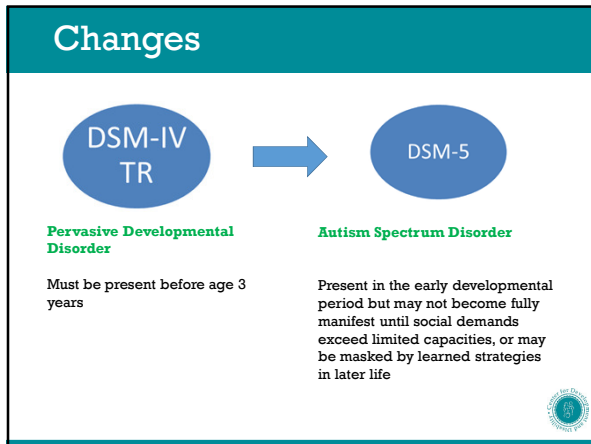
Changes

DSM-IV TR

DSM-5

Pervasive Developmental Disorder

Must be present before age 3 years

Autism Spectrum Disorder

Present in the early developmental period but may not become fully manifest until social demands exceed limited capacities, or may be masked by learned strategies in later life